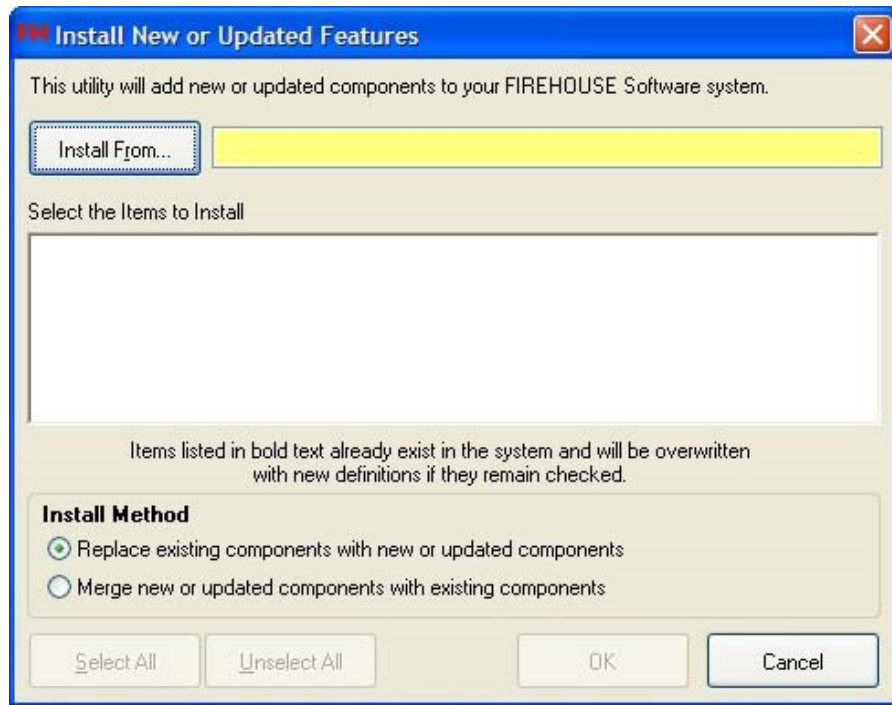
FH Install New or Updated Features

This utility will add new or updated components to your FIREHOUSE Software system.

Install From...

Select the Items to Install

Items listed in bold text already exist in the system and will be overwritten with new definitions if they remain checked.

Install Method

Replace existing components with new or updated components

Merge new or updated components with existing components

Select All

Unselect All

OK

Cancel